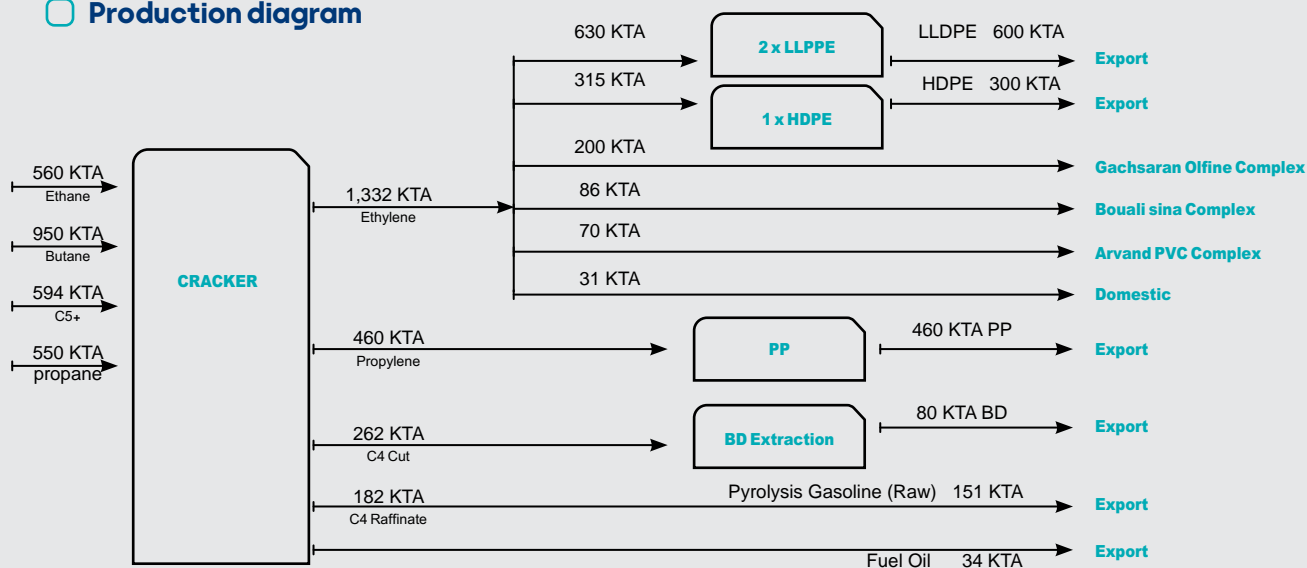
Production diagram

560 KTA
Ethane

950 KTA
Butane

594 KTA
C5+

550 KTA
propane

CRACKER

1,332 KTA
Ethylene

630 KTA
2 x LLPPE
LLDPE 600 KTA
Export

315 KTA
1 x HDPE
HDPE 300 KTA
Export

200 KTA
Gachsaran Olfine Complex

86 KTA
Bouali sina Complex

70 KTA
Arvand PVC Complex

31 KTA
Domestic

460 KTA
Propylene
PP
460 KTA PP
Export

262 KTA
C4 Cut
BD Extraction
80 KTA BD
Export

182 KTA
C4 Raffinate
Pyrolysis Gasoline (Raw) 151 KTA
Export

Fuel Oil 34 KTA
Export